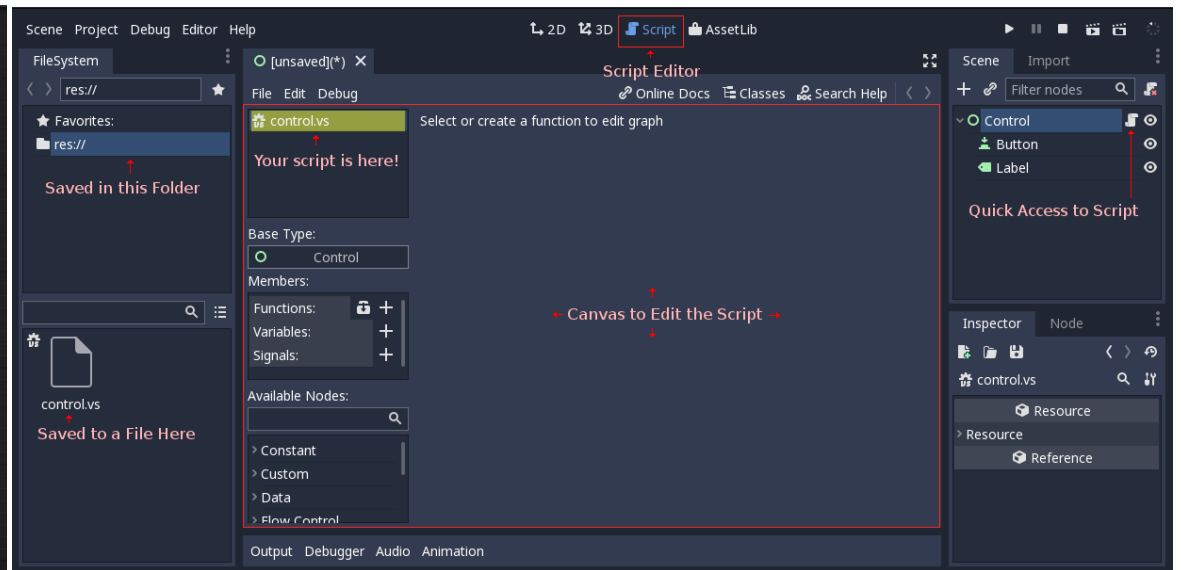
Scene Project Debug Editor Help

2D 3D Script AssetLib

FileSystem

res://

Favorites:

res://

Saved in this Folder

[unsaved](*)

Script Editor

File Edit Debug

Online Docs Classes Search Help

control.vs

Your script is here!

Select or create a function to edit graph

Base Type:

Control

Members:

Functions:

Variables:

Signals:

Canvas to Edit the Script

Available Nodes:

Constant

Custom

Data

Flow Control

control.vs

Saved to a File Here

Scene Import

Filter nodes

Control

Button

Label

Quick Access to Script

Inspector Node

control.vs

Resource

Resource

Reference

Output Debugger Audio Animation